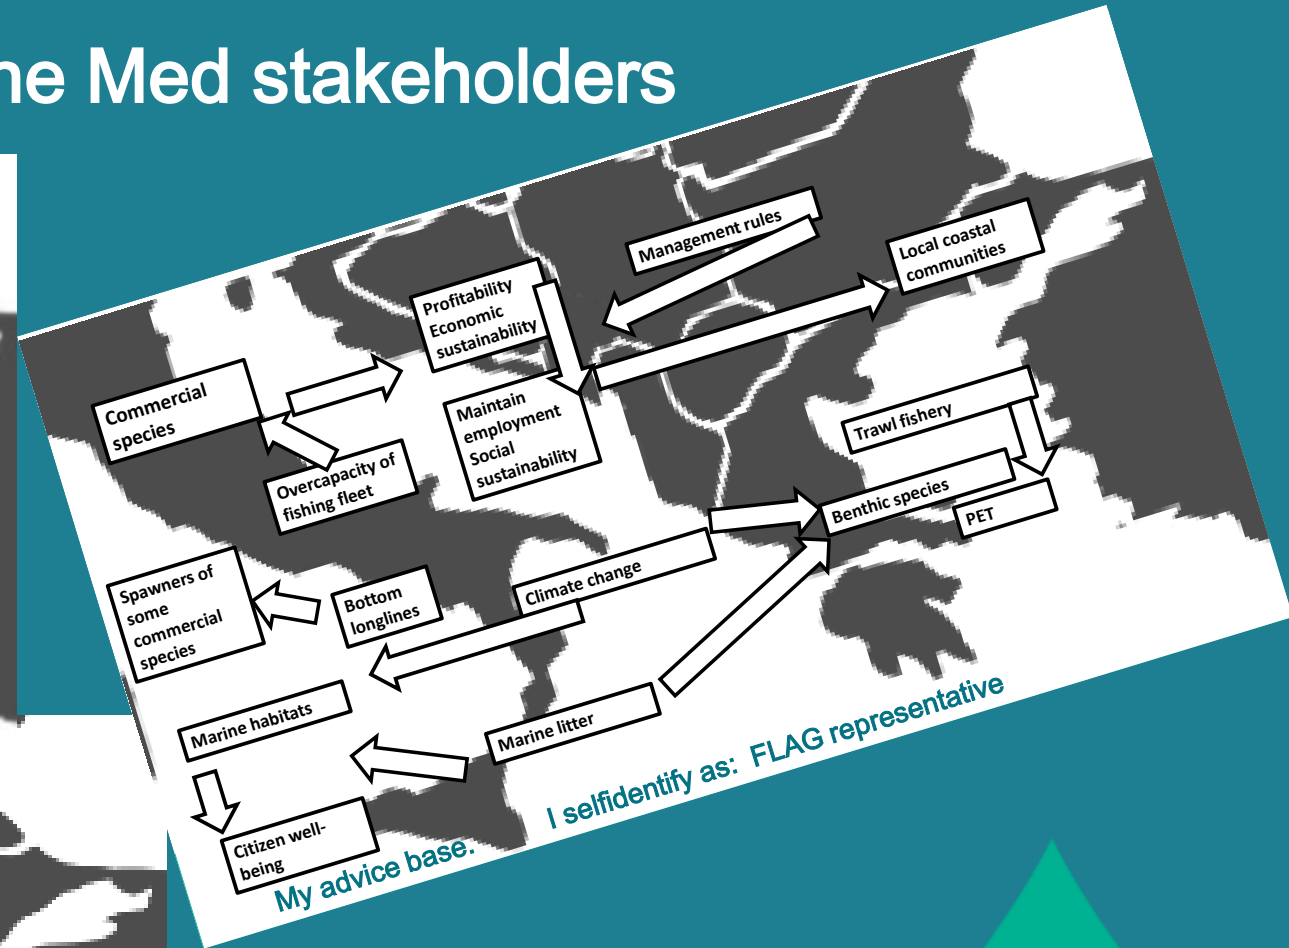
ne Med stakeholders

Management rules

Local coastal communities

Profitability Economic sustainability

Commercial species

Maintain employment Social sustainability

Overcapacity of fishing fleet

Trawl fishery

Benthic species

PET

Spawners of some commercial species

Bottom longlines

Climate change

Marine habitats

Marine litter

Citizen well-being

My advice base.

I selfidentify as: FLAG representative